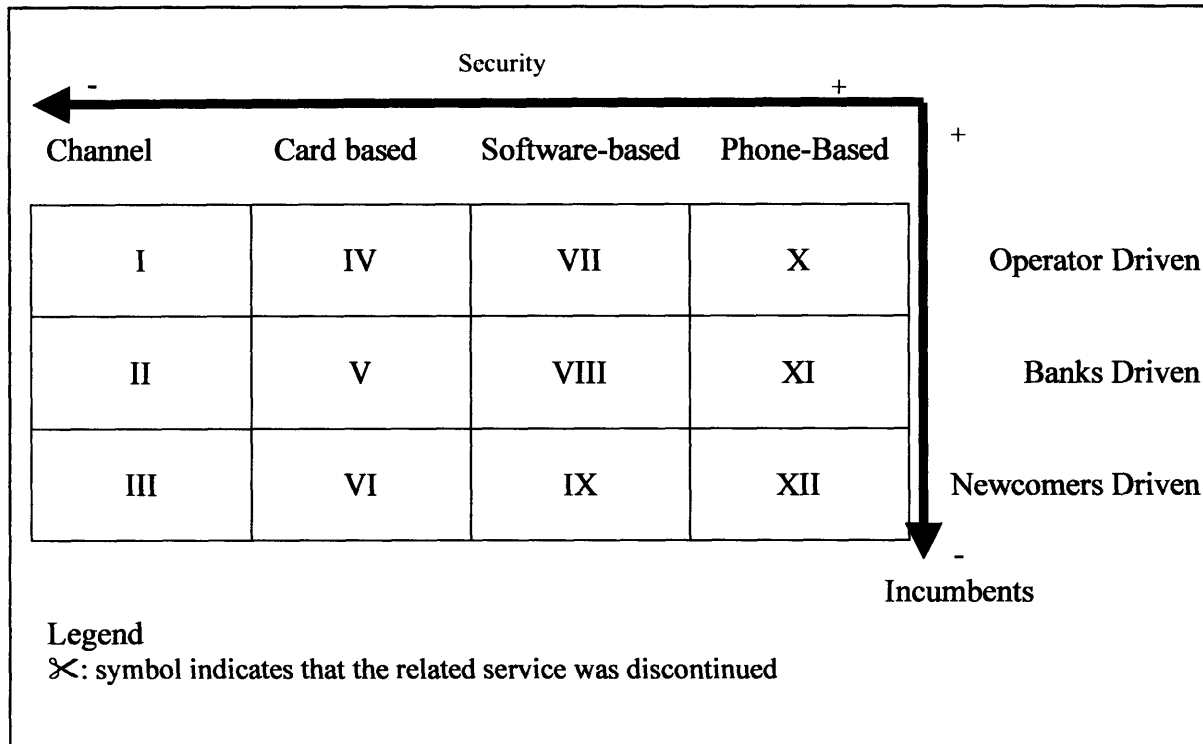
Security

-

+

+

| Channel | Card based | Software-based | Phone-Based |
|---|---|---|---|
| I | IV | VII | X |
| II | V | VIII | XI |
| III | VI | IX | XII |

Operator Driven

Banks Driven

Newcomers Driven

-

Incumbents

Legend
✂: symbol indicates that the related service was discontinued